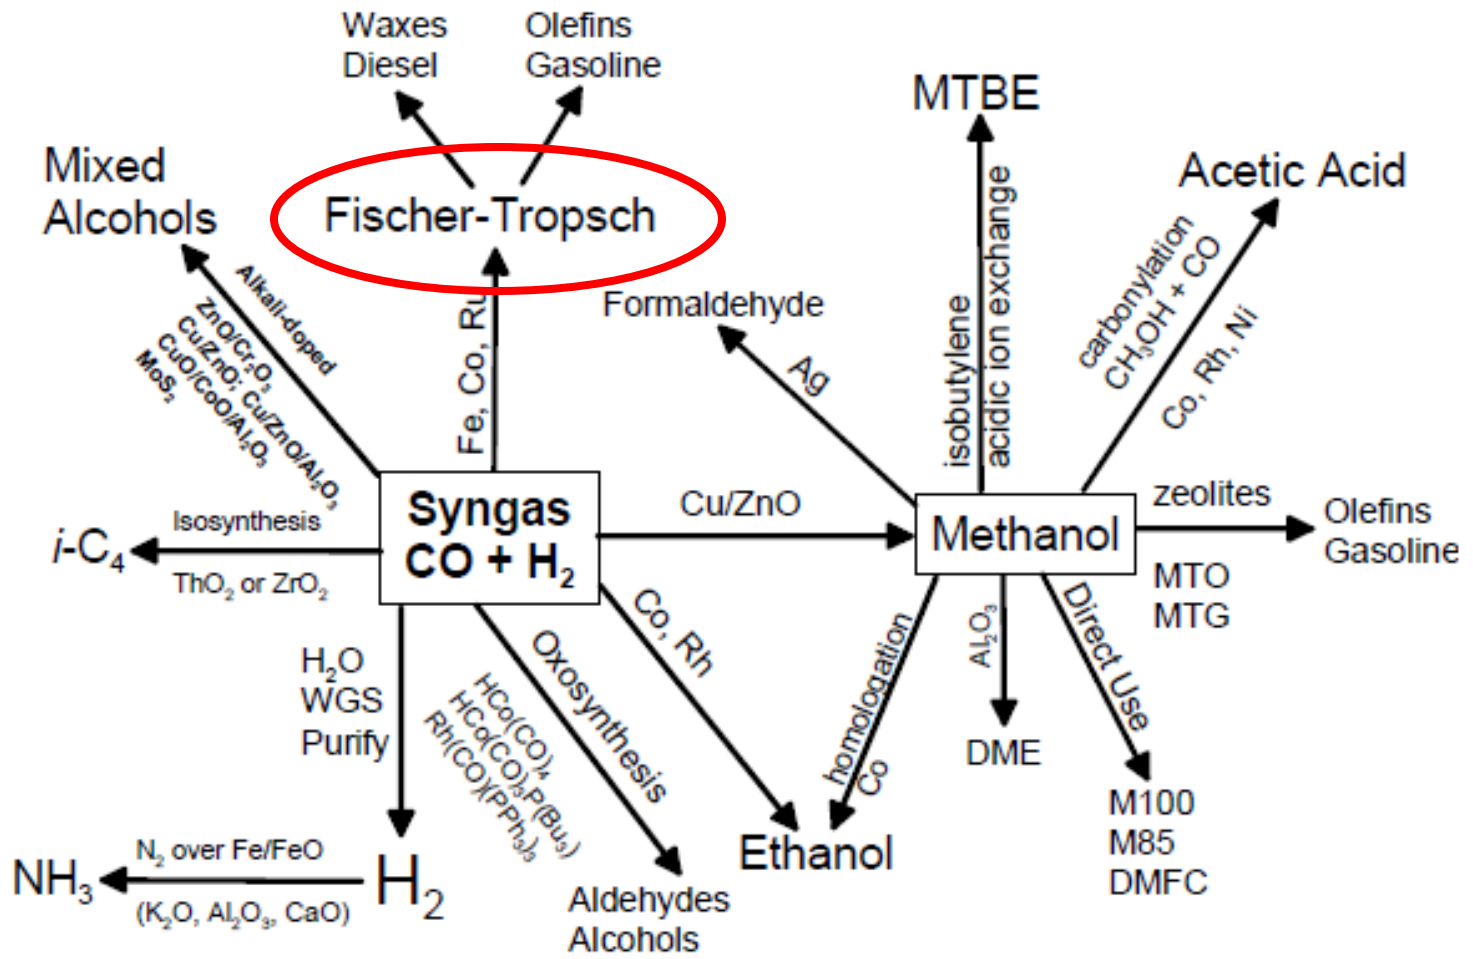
Waxes
Diesel

Olefins
Gasoline

MTBE

Mixed
Alcohols

Fischer-Tropsch

Acetic Acid

Alkali-doped
$ZnO/Cr_2O_3$
$Cu/ZnO$; $Cu/ZnO/Al_2O_3$
$CuO/CoO/Al_2O_3$
$MoS_2$

Fe, Co, Ru

Formaldehyde

Ag

isobutylene
acidic ion exchange

carbonylation
$CH_3OH + CO$

Co, Rh, Ni

Syngas
$CO + H_2$

Cu/ZnO

Methanol

zeolites

Olefins
Gasoline

MTO
MTG

$i$-$C_4$

Isosynthesis

$ThO_2$ or $ZrO_2$

$H_2O$
WGS
Purify

$HCo(CO)_4$
$HCo(CO)_3P(Bu_3)$
$Rh(CO)(PPh_3)_3$

Oxosynthesis

Co, Rh

homologation
Co

$Al_2O_3$

DME

Direct Use

M100
M85
DMFC

Ethanol

$NH_3$

$N_2$ over Fe/FeO
$(K_2O, Al_2O_3, CaO)$

$H_2$

Aldehydes
Alcohols